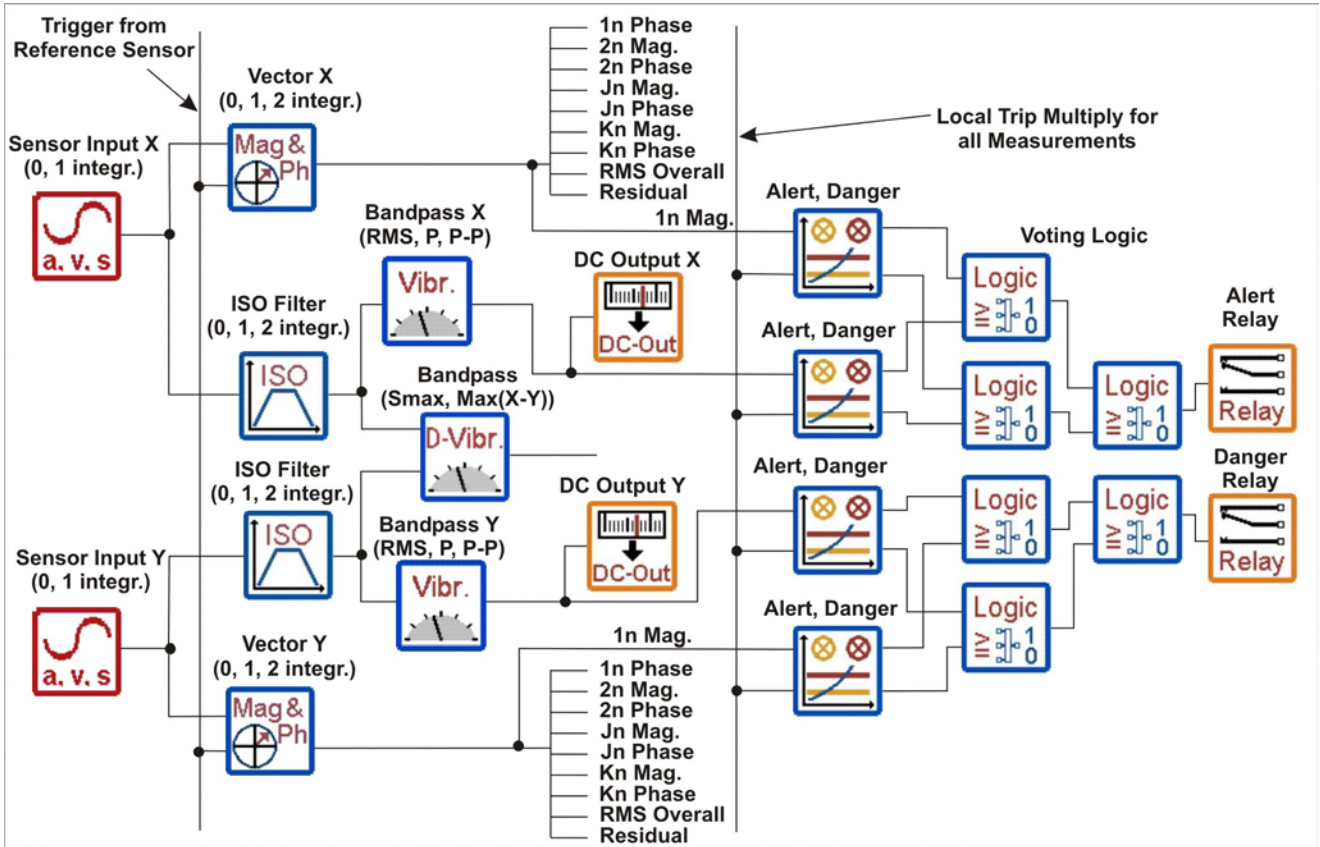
Trigger from Reference Sensor

Vector X (0, 1, 2 integr.)

Mag & Ph

1n Phase
2n Mag.
2n Phase
Jn Mag.
Jn Phase
Kn Mag.
Kn Phase
RMS Overall
Residual

Local Trip Multiply for all Measurements

Sensor Input X (0, 1 integr.)

a. v. s

1n Mag.

Alert, Danger

Bandpass X (RMS, P, P-P)

Vibr.

DC Output X

DC-Out

Voting Logic

Logic

$\geq$ 1 0

ISO Filter (0, 1, 2 integr.)

ISO

Alert, Danger

Alert Relay

Logic

Logic

Relay

Bandpass (Smax, Max(X-Y))

D-Vibr.

ISO Filter (0, 1, 2 integr.)

ISO

Alert, Danger

DC Output Y

DC-Out

Danger Relay

Logic

Logic

Relay

Bandpass Y (RMS, P, P-P)

Vibr.

Sensor Input Y (0, 1 integr.)

a. v. s

Alert, Danger

Logic

1n Mag.

Vector Y (0, 1, 2 integr.)

Mag & Ph

1n Phase
2n Mag.
2n Phase
Jn Mag.
Jn Phase
Kn Mag.
Kn Phase
RMS Overall
Residual